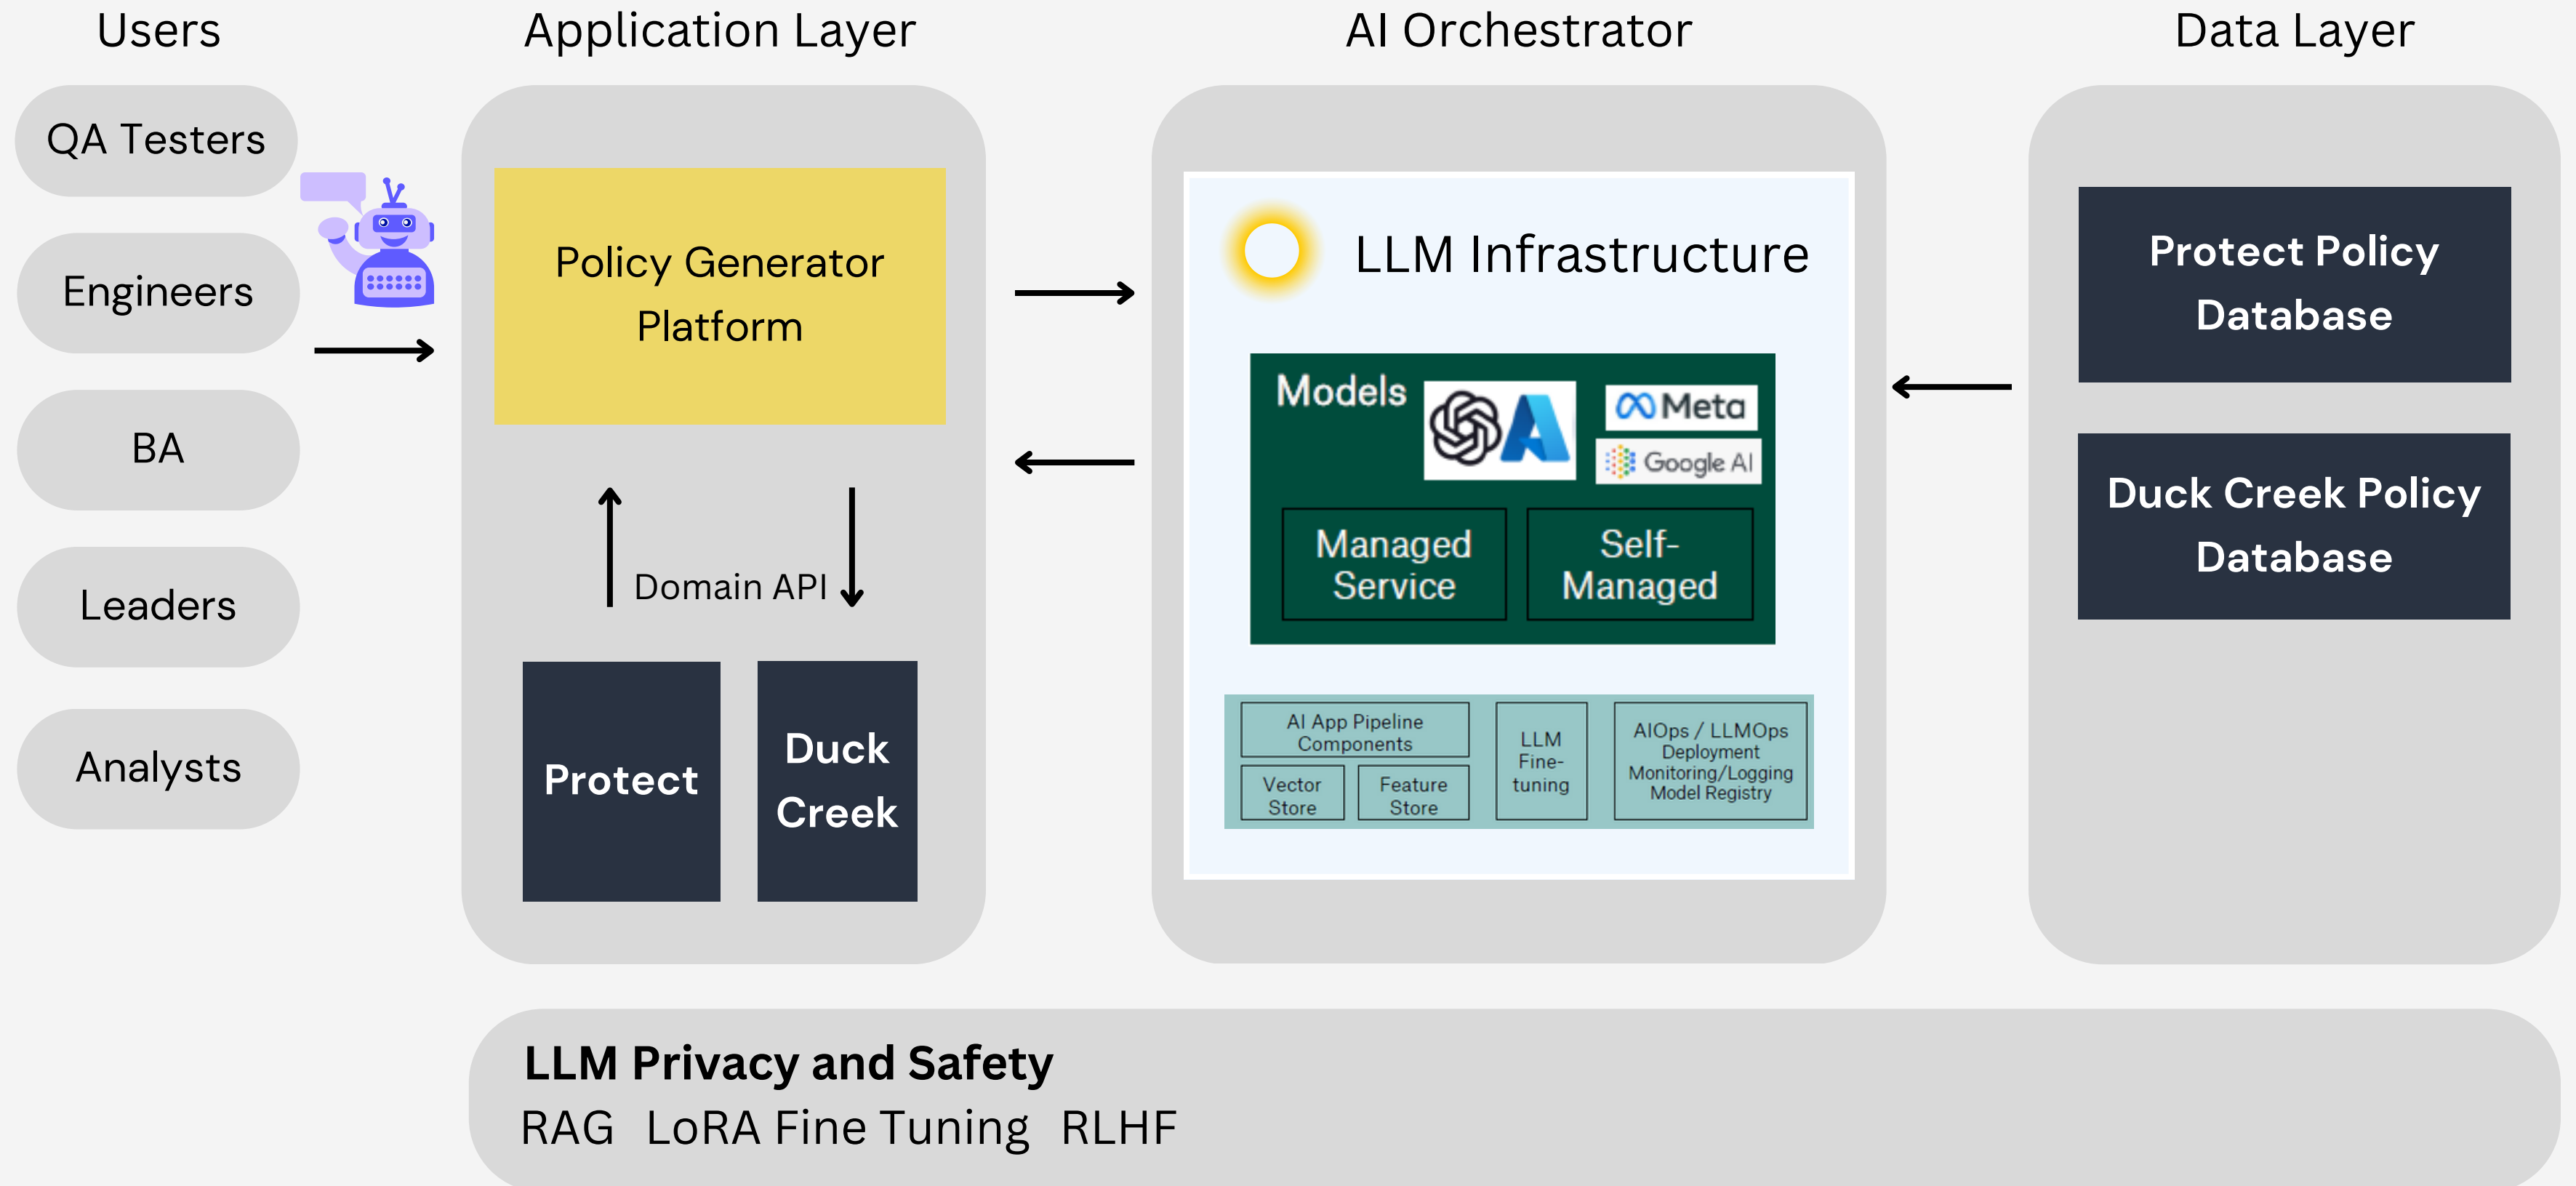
Users

QA Testers

Engineers

BA

Leaders

Analysts

Application Layer

Policy Generator Platform

Domain API

Protect

Duck Creek

AI Orchestrator

LLM Infrastructure

Models

Meta

Google AI

Managed Service

Self-Managed

AI App Pipeline Components

Vector Store

Feature Store

LLM Fine-tuning

AIOps / LLMOps Deployment Monitoring/Logging Model Registry

Data Layer

Protect Policy Database

Duck Creek Policy Database

LLM Privacy and Safety

RAG LoRA Fine Tuning RLHF